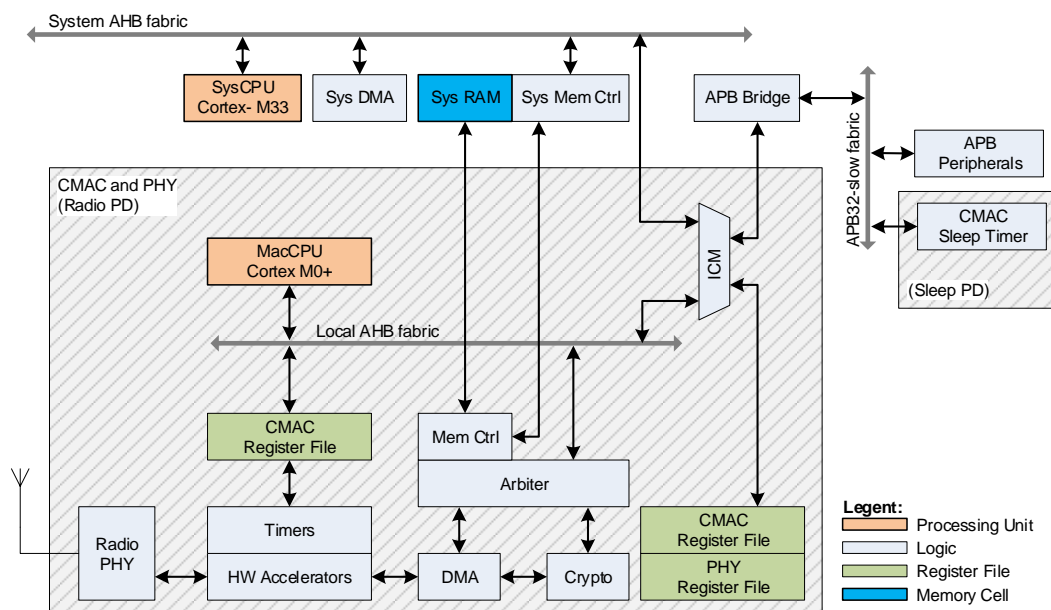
System AHB fabric

SysCPU
Cortex- M33

Sys DMA

Sys RAM

Sys Mem Ctrl

APB Bridge

APB32-slow fabric

APB
Peripherals

CMAC
Sleep Timer

(Sleep PD)

CMAC and PHY
(Radio PD)

MacCPU
Cortex M0+

ICM

Local AHB fabric

CMAC
Register File

Mem Ctrl

Arbiter

Radio
PHY

Timers

HW Accelerators

DMA

Crypto

CMAC
Register File

PHY
Register File

Legent:
Processing Unit
Logic
Register File
Memory Cell